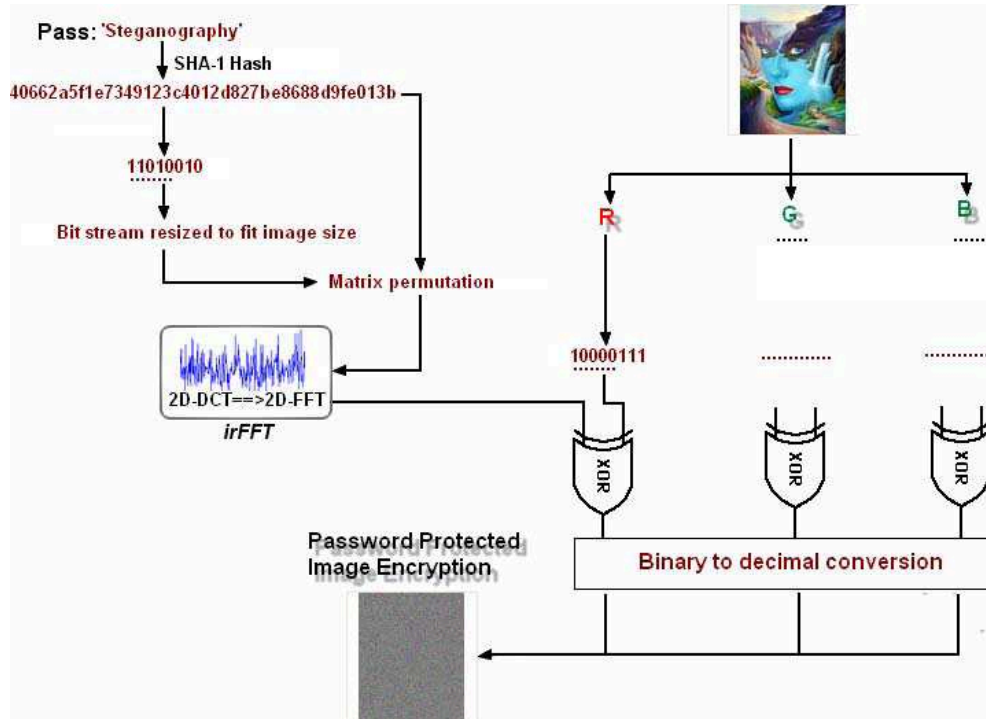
Pass: 'Steganography'

SHA-1 Hash

40662a5f1e7349123c4012d827be8688d9fe013b

11010010

Bit stream resized to fit image size

Matrix permutation

2D-DCT==>2D-FFT

irFFT

R

G

B

10000111

XOR

XOR

XOR

Binary to decimal conversion

Password Protected Image Encryption